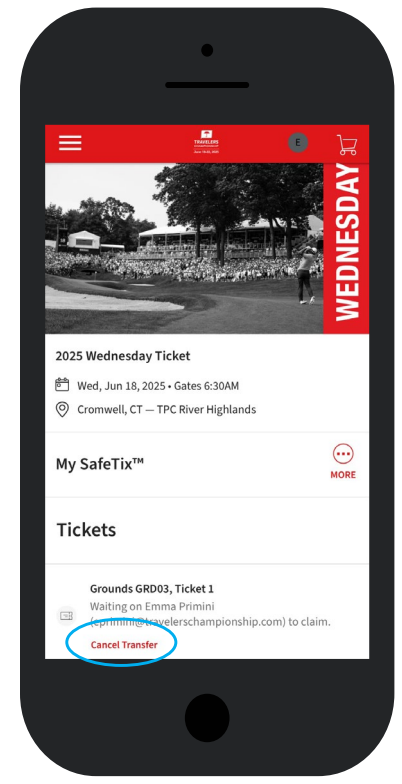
TRAVELERS
June 16-22, 2025

E

WEDNESDAY

2025 Wednesday Ticket

Wed, Jun 18, 2025 • Gates 6:30AM

Cromwell, CT — TPC River Highlands

My SafeTix™

MORE

Tickets

Grounds GRD03, Ticket 1
Waiting on Emma Primini (eprimini@travelerschampionship.com) to claim.

Cancel Transfer